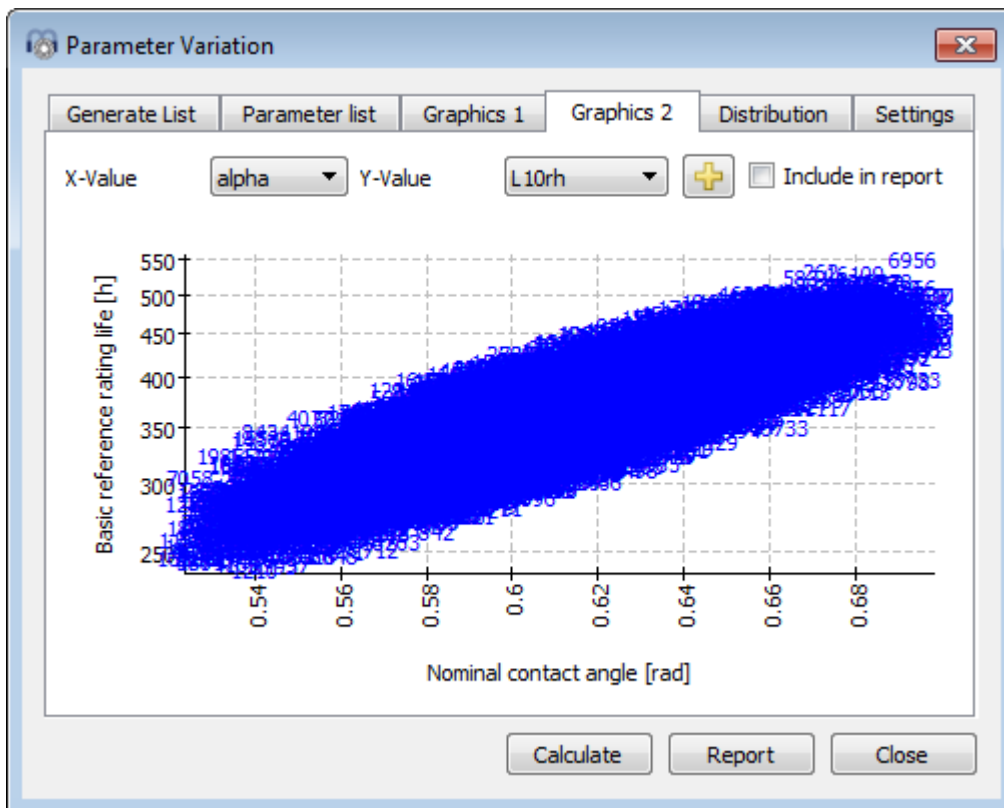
Parameter Variation

Generate List | Parameter list | Graphics 1 | Graphics 2 | Distribution | Settings

X-Value alpha Y-Value L10rh Include in report

550
500
450
400
350
300
250

Basic reference rating life [h]

0.54
0.56
0.58
0.6
0.62
0.64
0.66
0.68

Nominal contact angle [rad]

6956

Calculate Report Close